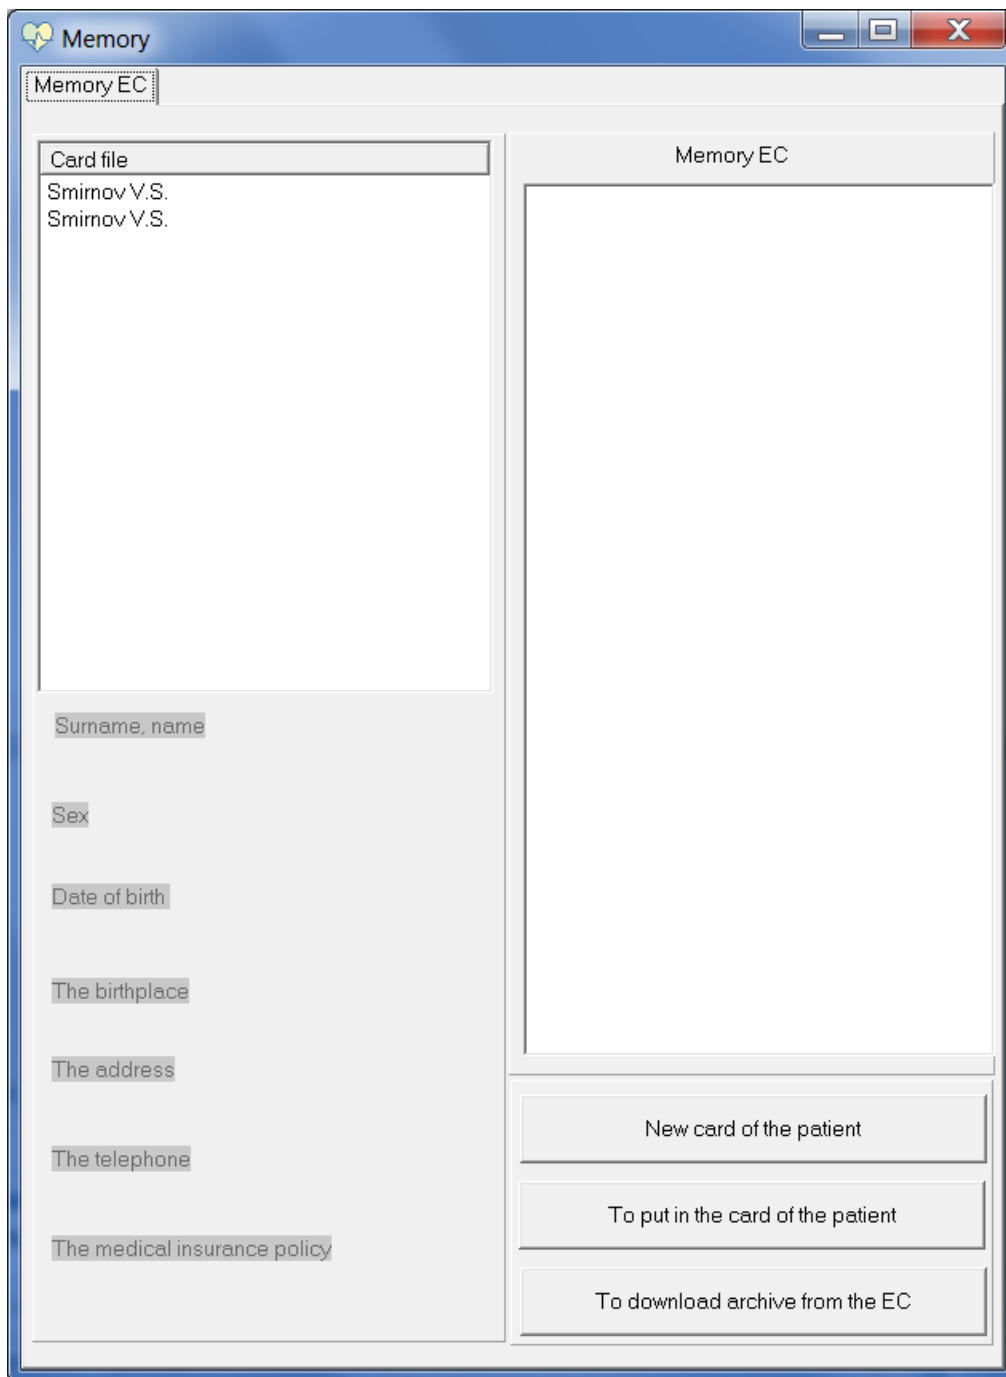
Memory

Memory EC

Card file

Smirnov V.S.
Smirnov V.S.

Memory EC

Surname, name

Sex

Date of birth

The birthplace

The address

The telephone

The medical insurance policy

New card of the patient

To put in the card of the patient

To download archive from the EC